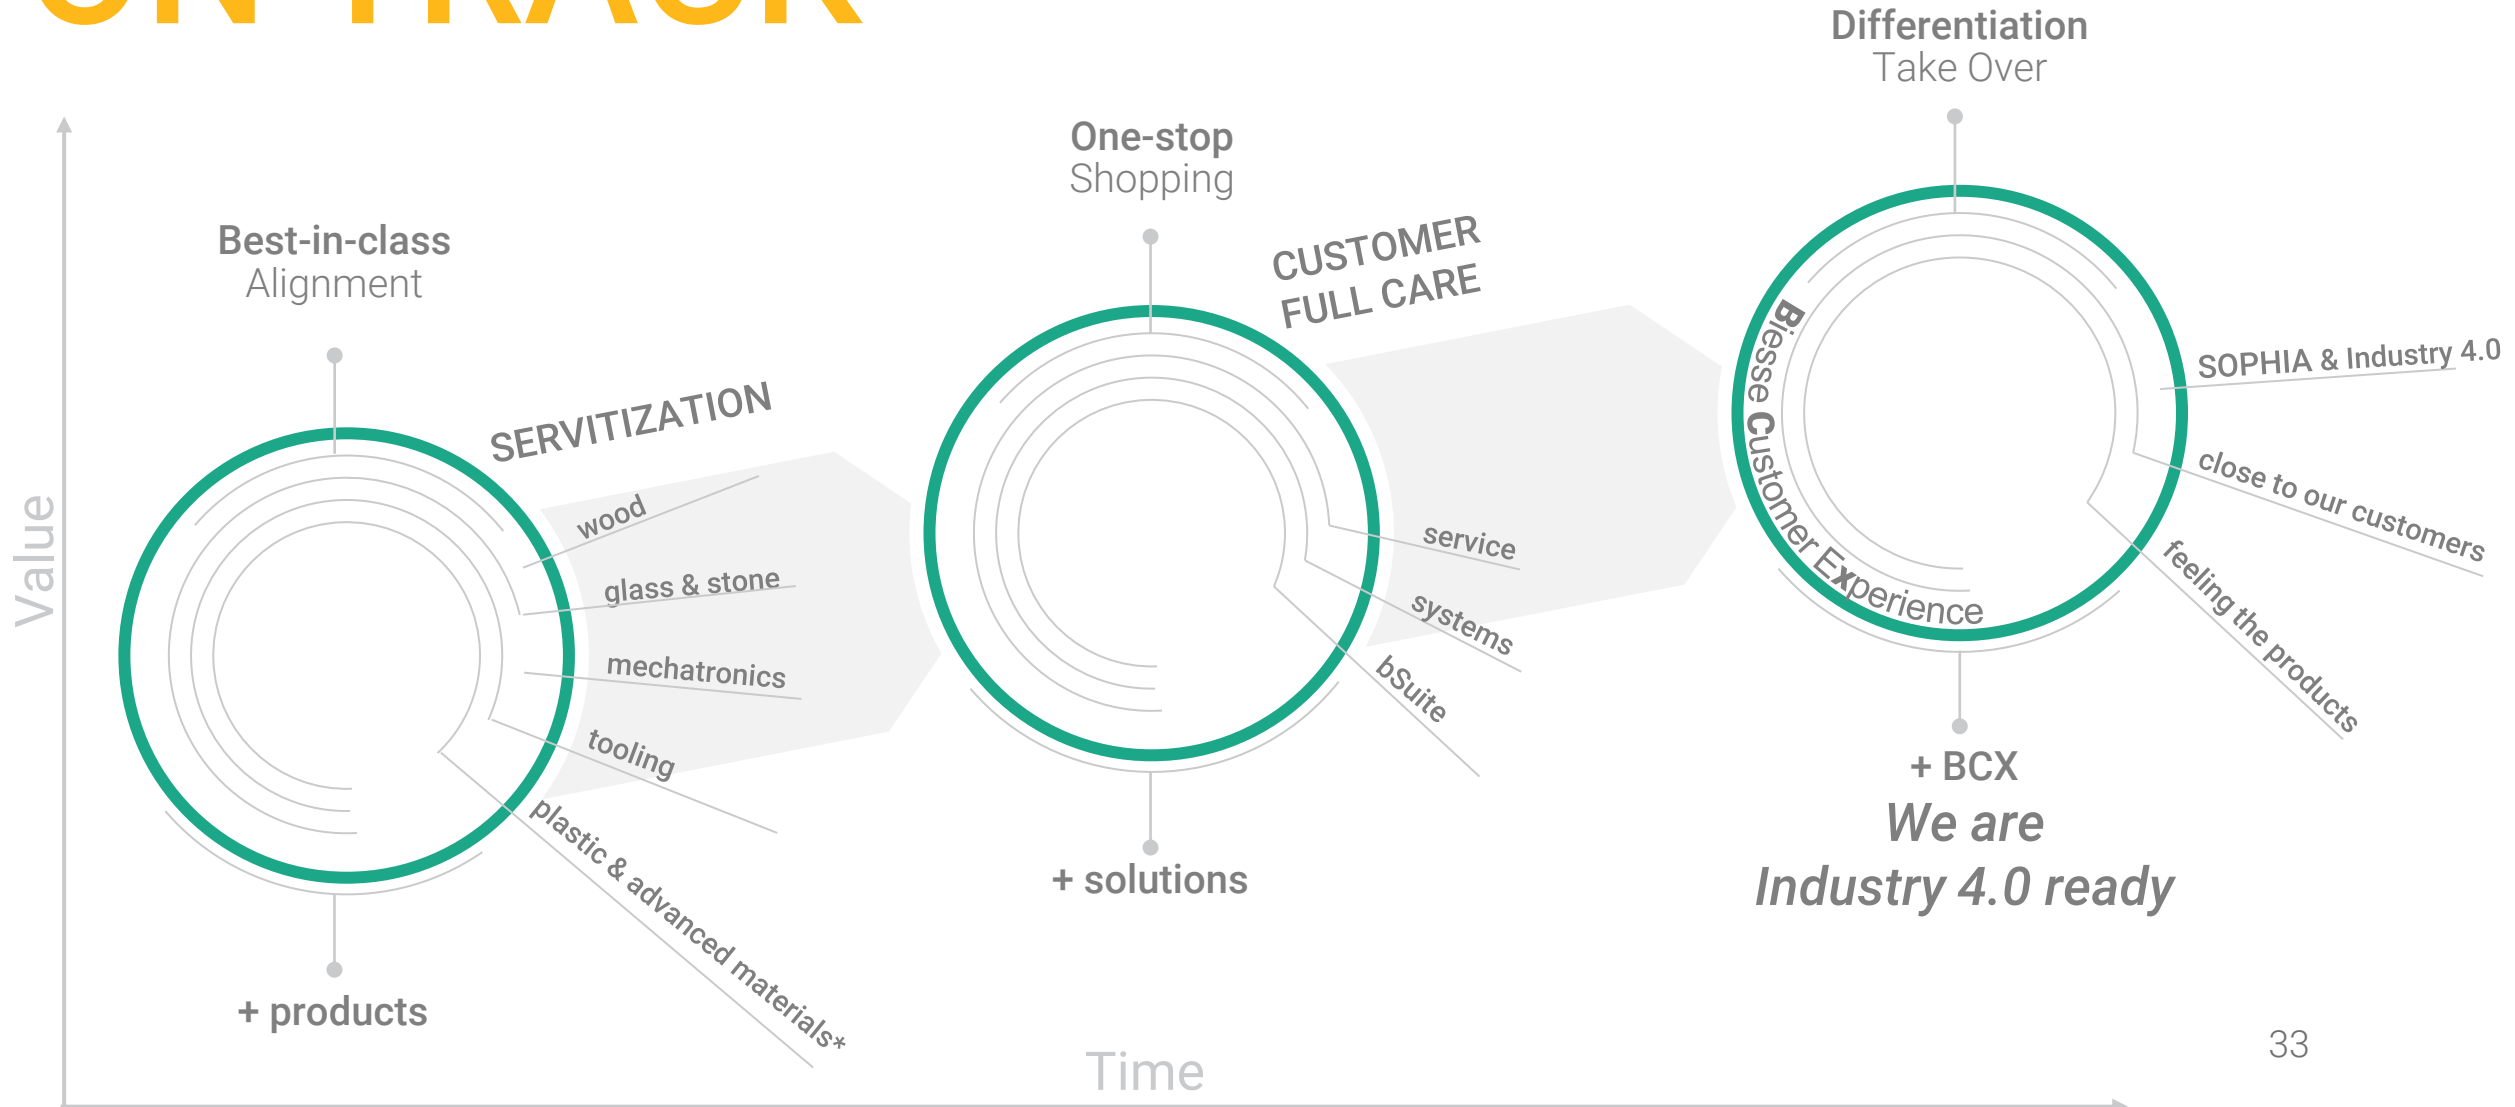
ON TRACK

Differentiation
Take Over

One-stop
Shopping

Best-in-class
Alignment

CUSTOMER
FULL CARE

SERVITIZATION

Value

wood
glass & stone
mechatronics
tooling
plastic & advanced materials*

+ products

service
systems
bSuite

+ solutions

Biesse Customer Experience

SOPHIA & Industry 4.0
close to our customers
feeling the products

+ BCX
We are
Industry 4.0 ready

33

Time